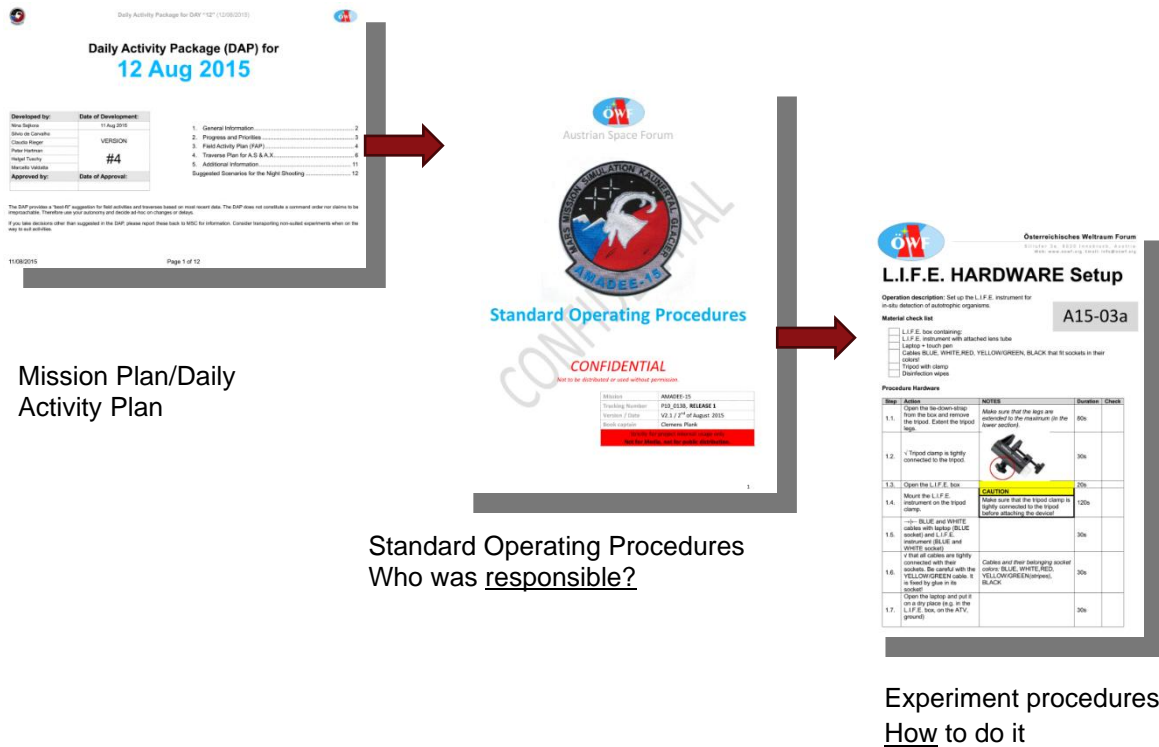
Daily Activity Package for DAY "12" (12/08/2015)

Daily Activity Package (DAP) for
12 Aug 2015

| Developed by: | Date of Development: |
|---|---|
| Nina Sejkora | 11 Aug 2015 |
| Silvio de Carvalho | VERSION |
| Claudia Rieger | #4 |
| Peter Hartman | |
| Helgat Tuschy | |
| Marcello Valdatta | |
| Approved by: | Date of Approval: |

1. General Information ... 2
2. Progress and Priorities ... 3
3. Field Activity Plan (FAP) ... 4
4. Traverse Plan for A.S & A.X. ... 6
5. Additional Information ... 11
Suggested Scenarios for the Night Shooting ... 12

The DAP provides a "best-fit" suggestion for field activities and traverses based on most recent data. The DAP does not constitute a command order nor claims to be impracticable. Therefore use your autonomy and decide ad-hoc on changes or delays.

If you take decisions other than suggested in the DAP, please report these back to MSC for information. Consider transporting non-suited experiments when on the way to suit activities.

11/08/2015 Page 1 of 12

Mission Plan/Daily Activity Plan

ÖWF
Austrian Space Forum
MARS MISSION SIMULATION KAUNERTAL GLACIER
AMADEE-15
CONFIDENTIAL
Standard Operating Procedures
CONFIDENTIAL
Not to be distributed or used without permission

| Mission | AMADEE-15 |
|---|---|
| Tracking Number | P10_0138, RELEASE 1 |
| Version / Date | V2.1 / 3rd of August 2015 |
| Book captain | Clemens Plank |

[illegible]
1

Standard Operating Procedures
Who was responsible?

ÖWF
Österreichisches Weltraum Forum
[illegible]
L.I.F.E. HARDWARE Setup
Operation description: Set up the L.I.F.E. instrument for in-situ detection of autotrophic organisms.
Material check list
A15-03a
L.I.F.E. box containing:
L.I.F.E. instrument with attached lens tube
Laptop + touch pen
Cables BLUE, WHITE,RED, YELLOW/GREEN, BLACK that fit sockets in their colors!
Tripod with clamp
Disinfection wipes

Procedure Hardware

| Step | Action | NOTES | Duration | Check |
|---|---|---|---|---|
| 1.1. | Open the tie-down-strap from the box and remove the tripod. Extent the tripod legs. | Make sure that the legs are extended to the maximum (in the lower section). | 60s | |
| 1.2. | √ Tripod clamp is tightly connected to the tripod. | | 30s | |
| 1.3. | Open the L.I.F.E. box | | 20s | |
| 1.4. | Mount the L.I.F.E. instrument on the tripod clamp. | CAUTION Make sure that the tripod clamp is tightly connected to the tripod before attaching the device! | 120s | |
| 1.5. | → BLUE and WHITE cables with laptop (BLUE socket) and L.I.F.E. instrument (BLUE and WHITE socket) | | 30s | |
| 1.6. | √ that all cables are tightly connected with their sockets. Be careful with the YELLOW/GREEN cable. It is fixed by glue in its socket! | Cables and their belonging socket colors: BLUE, WHITE,RED, YELLOW/GREEN(stripes), BLACK | 30s | |
| 1.7. | Open the laptop and put it on a dry place (e.g. in the L.I.F.E. box, on the ATV, ground) | | 30s | |

Experiment procedures
How to do it